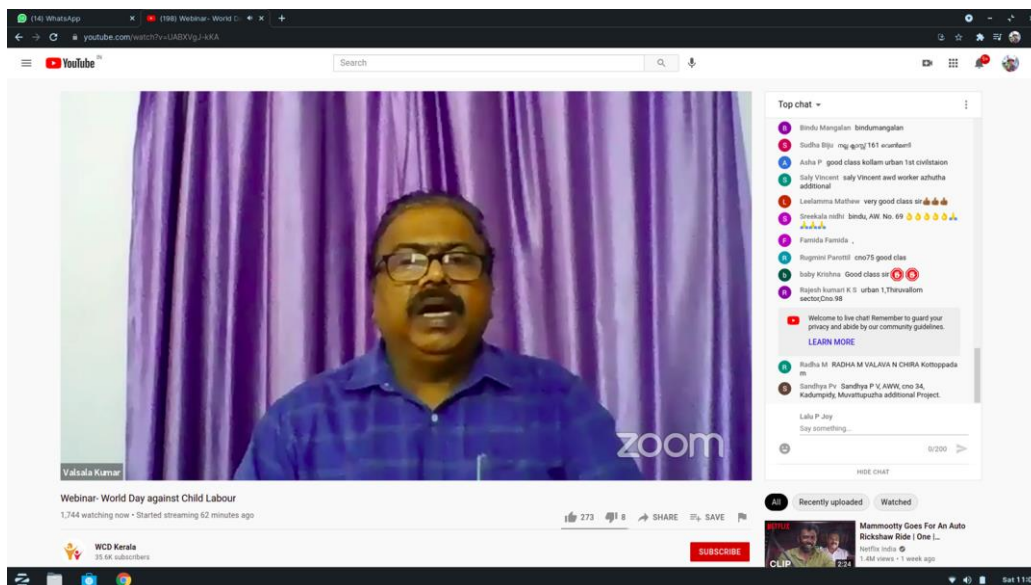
(14) WhatsApp
(198) Webinar- World D
youtube.com/watch?v=UABXVgJ-kKA
YouTube IN
Search

Valsala Kumar
zoom

Top chat
Bindu Mangalan bindumangalan
Sudha Biju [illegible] 161 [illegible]
Asha P good class kollam urban 1st civilstaion
Saly Vincent saly Vincent awd worker azhutha additional
Leelamma Mathew very good class sir👍👍👍
Sreekala nidhi bindu, AW. No. 69 👌👌👌👌👌🙏🙏🙏🙏
Famida Famida ,
Rugmini Parottil cno75 good clas
baby Krishna Good class sir
Rajesh kumari K S urban 1,Thiruvallom sector,Cno.98
Welcome to live chat! Remember to guard your privacy and abide by our community guidelines.
LEARN MORE
Radha M RADHA M VALAVA N CHIRA Kottoppadam
Sandhya Pv Sandhya P V, AWW, cno 34, Kadumpidy, Muvattupuzha additional Project.
Lalu P Joy
Say something...
0/200
HIDE CHAT

Webinar- World Day against Child Labour
1,744 watching now • Started streaming 62 minutes ago
273 8 SHARE SAVE
WCD Kerala
35.6K subscribers
SUBSCRIBE

All Recently uploaded Watched
Mammootty Goes For An Auto Rickshaw Ride | One |...
Netflix India
1.4M views • 1 week ago
NETFLIX
CLIP
2:24
Sat 11:3